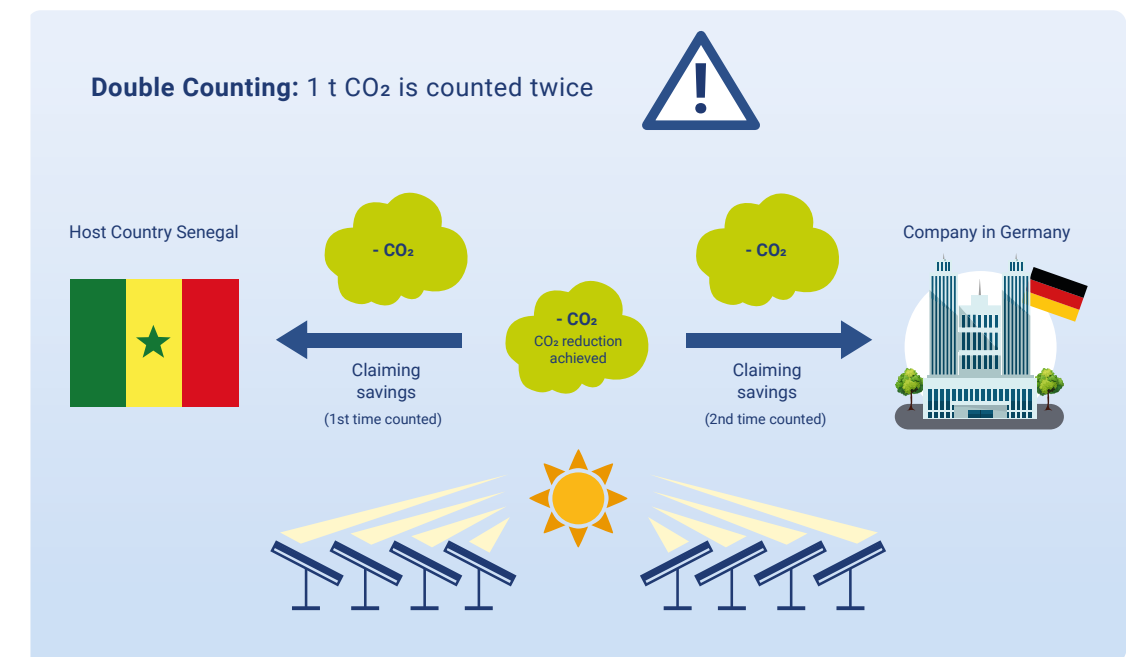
**Double Counting:** 1 t $CO_2$ is counted twice

Host Country Senegal

- $CO_2$

- $CO_2$

Company in Germany

- $CO_2$
$CO_2$ reduction achieved

Claiming savings
(1st time counted)

Claiming savings
(2nd time counted)